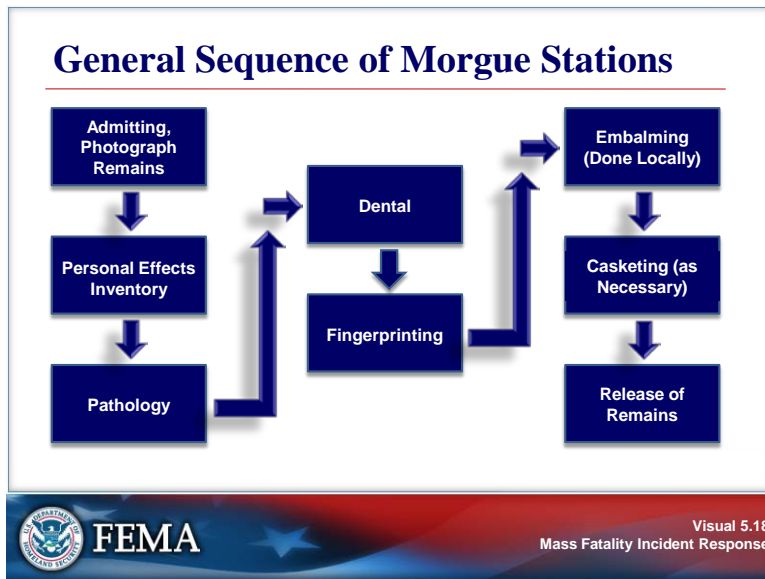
General Sequence of Morgue Stations

Admitting, Photograph Remains

Personal Effects Inventory

Pathology

Dental

Fingerprinting

Embalming (Done Locally)

Casketing (as Necessary)

Release of Remains

U.S. DEPARTMENT OF HOMELAND SECURITY

FEMA

Visual 5.18
Mass Fatality Incident Response